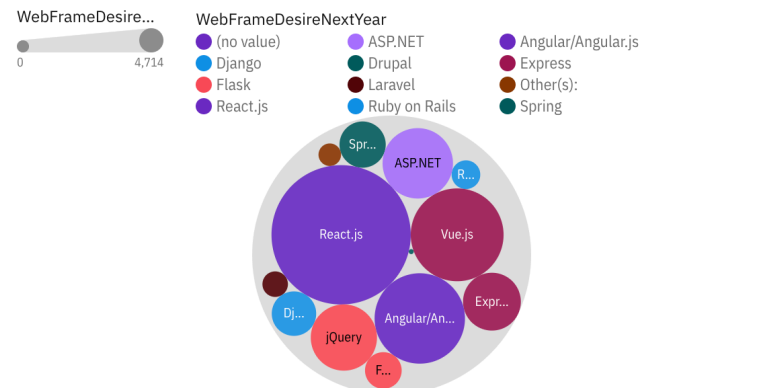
WebFrameDesire...

0

4,714

WebFrameDesireNextYear

(no value)
Django
Flask
React.js

ASP.NET
Drupal
Laravel
Ruby on Rails

Angular/Angular.js
Express
Other(s):
Spring

Spr...
ASP.NET
R...
React.js
Vue.js
Expr...
Dj...
jQuery
Angular/An...
F...